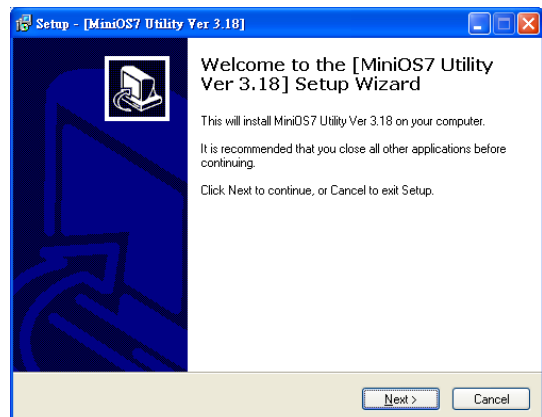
Setup - [MiniOS7 Utility Ver 3.18]

Welcome to the [MiniOS7 Utility Ver 3.18] Setup Wizard

This will install MiniOS7 Utility Ver 3.18 on your computer.

It is recommended that you close all other applications before continuing.

Click Next to continue, or Cancel to exit Setup.

Next >

Cancel